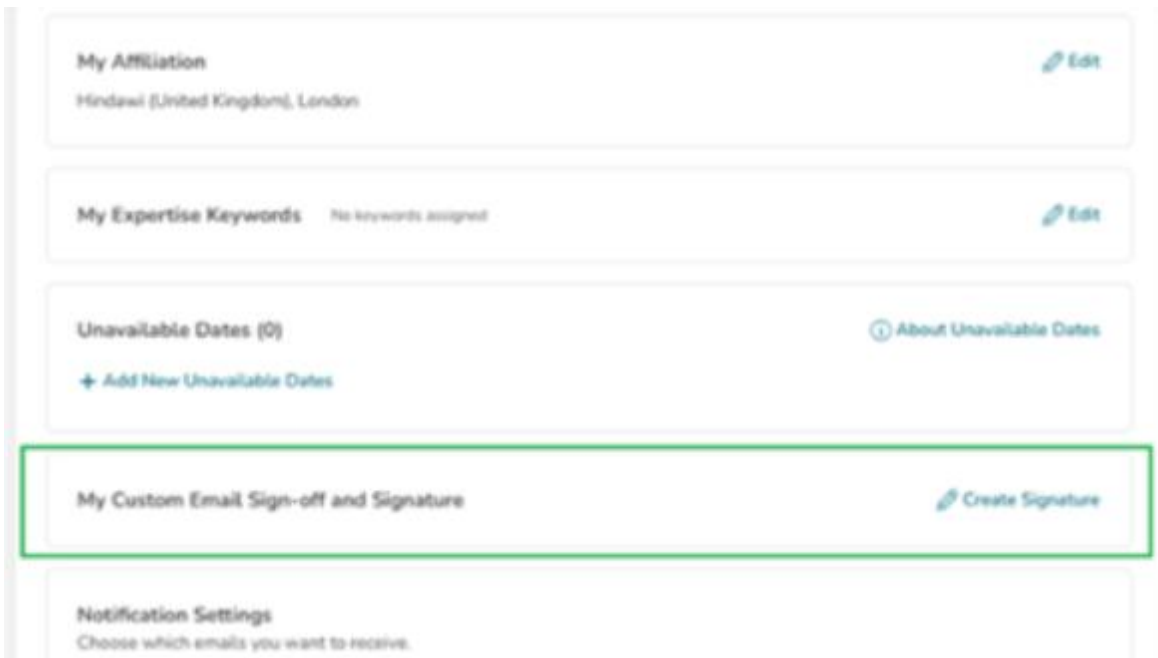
My Affiliation

Edit

Hindawi (United Kingdom), London

My Expertise Keywords No keywords assigned

Edit

Unavailable Dates (0)

About Unavailable Dates

+ Add New Unavailable Dates

My Custom Email Sign-off and Signature

Create Signature

Notification Settings

Choose which emails you want to receive.